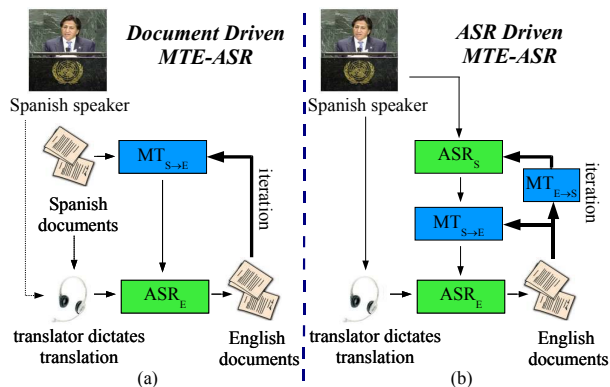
Document Driven MTE-ASR

Spanish speaker

$MT_{S\rightarrow E}$

iteration

Spanish documents

$ASR_E$

translator dictates translation

English documents

(a)

ASR Driven MTE-ASR

Spanish speaker

$ASR_S$

$MT_{E\rightarrow S}$

iteration

$MT_{S\rightarrow E}$

$ASR_E$

translator dictates translation

English documents

(b)